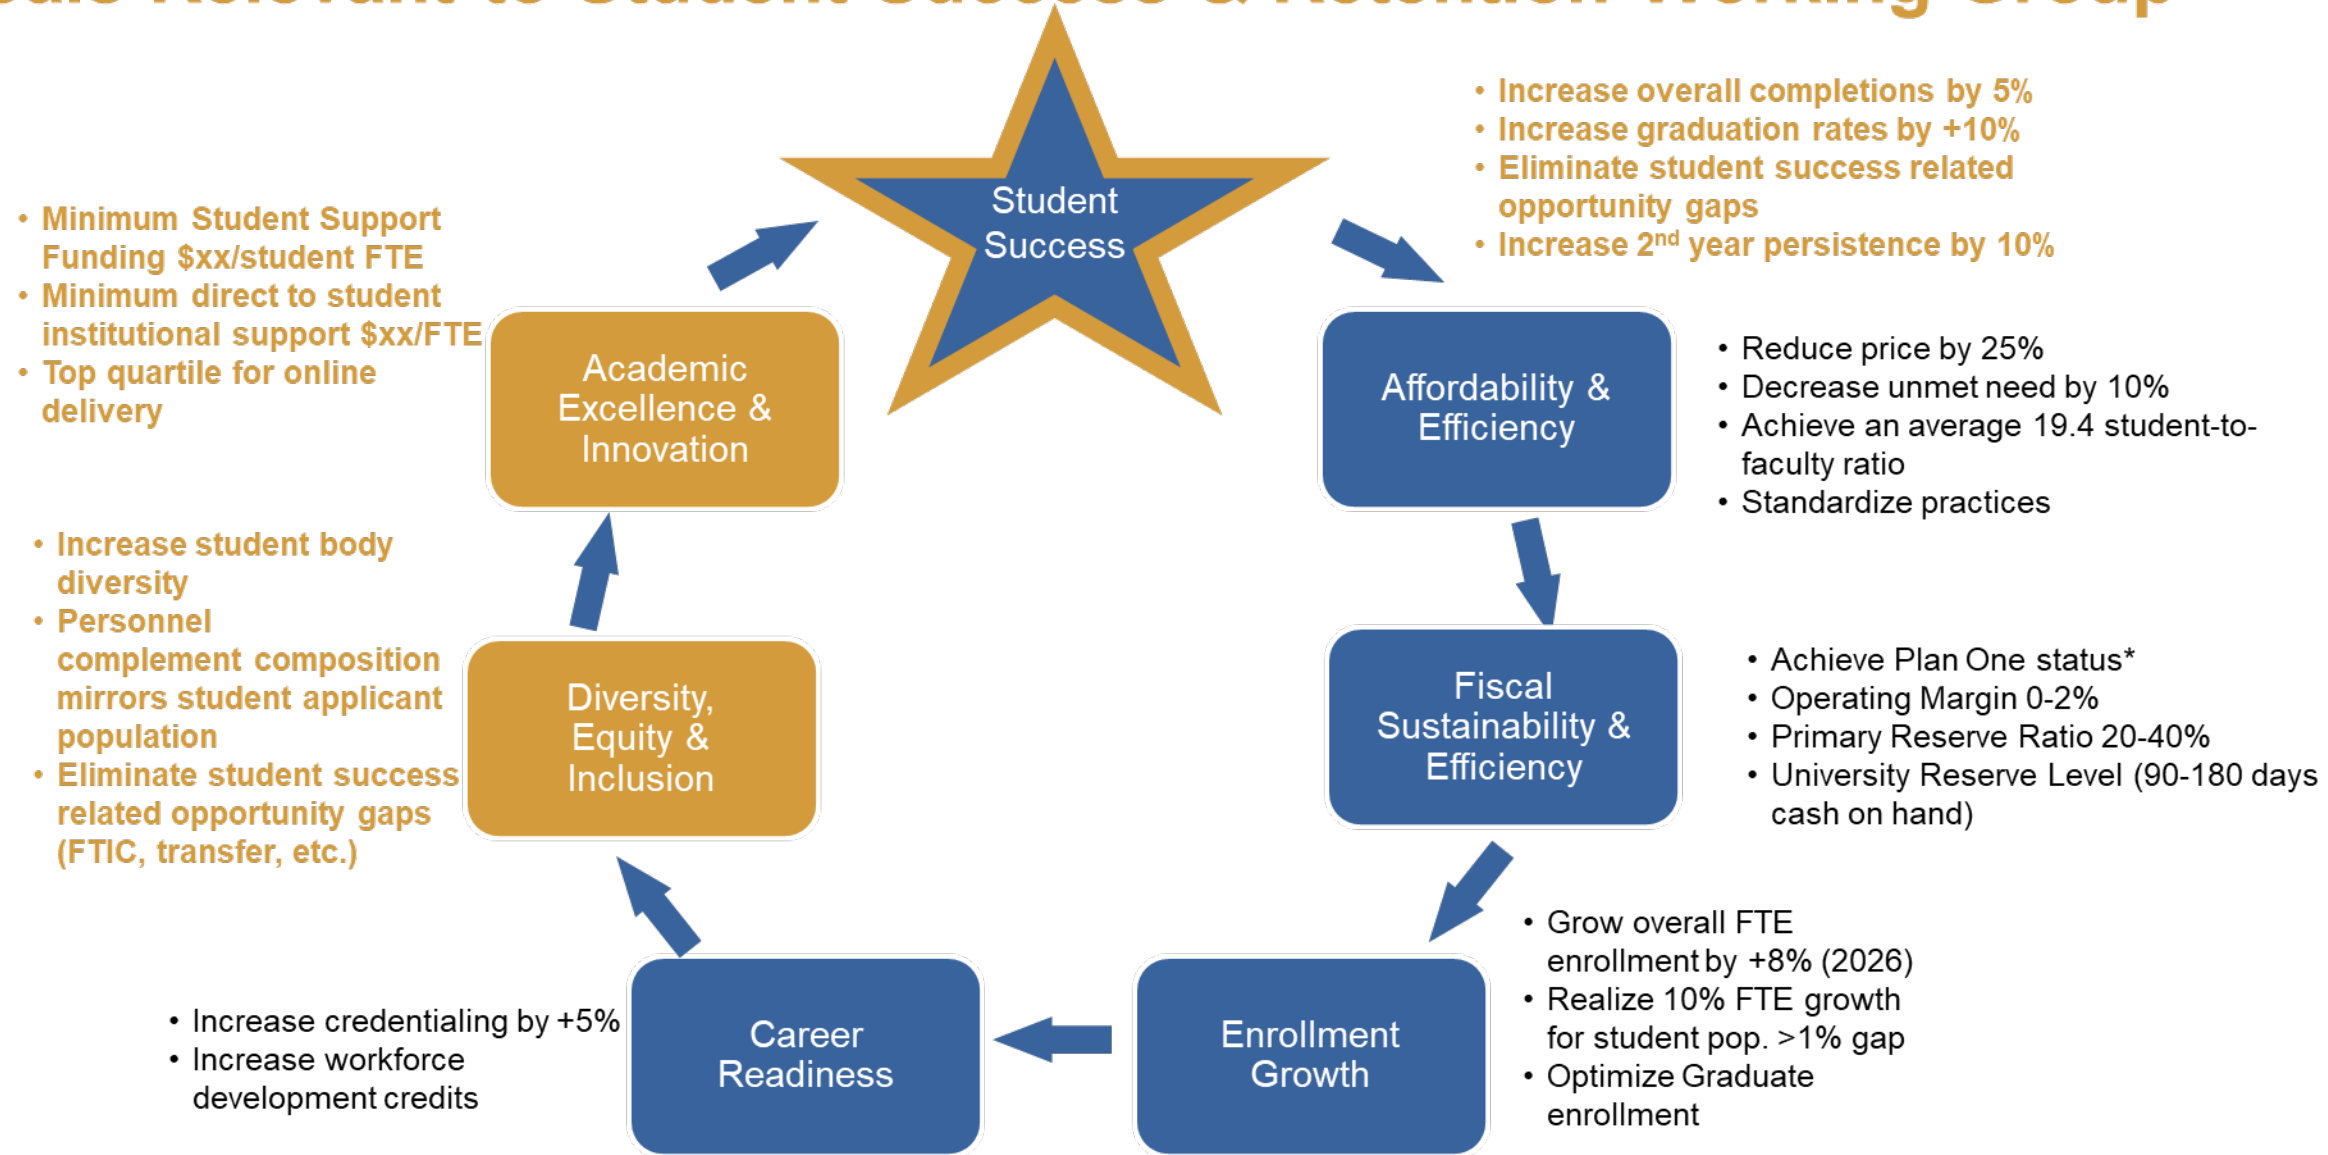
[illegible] Relevant to Student Success & Retention Working Group

Student Success

• Increase overall completions by 5%
• Increase graduation rates by +10%
• Eliminate student success related opportunity gaps
• Increase $2^{nd}$ year persistence by 10%

• Minimum Student Support Funding $xx/student FTE
• Minimum direct to student institutional support $xx/FTE
• Top quartile for online delivery

Academic Excellence & Innovation

Affordability & Efficiency

• Reduce price by 25%
• Decrease unmet need by 10%
• Achieve an average 19.4 student-to-faculty ratio
• Standardize practices

• Increase student body diversity
• Personnel complement composition mirrors student applicant population
• Eliminate student success related opportunity gaps (FTIC, transfer, etc.)

Diversity, Equity & Inclusion

Fiscal Sustainability & Efficiency

• Achieve Plan One status*
• Operating Margin 0-2%
• Primary Reserve Ratio 20-40%
• University Reserve Level (90-180 days cash on hand)

• Grow overall FTE enrollment by +8% (2026)
• Realize 10% FTE growth for student pop. >1% gap
• Optimize Graduate enrollment

• Increase credentialing by +5%
• Increase workforce development credits

Career Readiness

Enrollment Growth